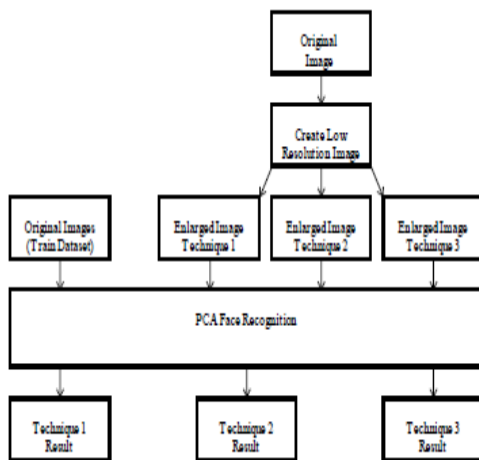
Original Image

Create Low Resolution Image

Original Images (Train Dataset)

Enlarged Image Technique 1

Enlarged Image Technique 2

Enlarged Image Technique 3

PCA Face Recognition

Technique 1 Result

Technique 2 Result

Technique 3 Result